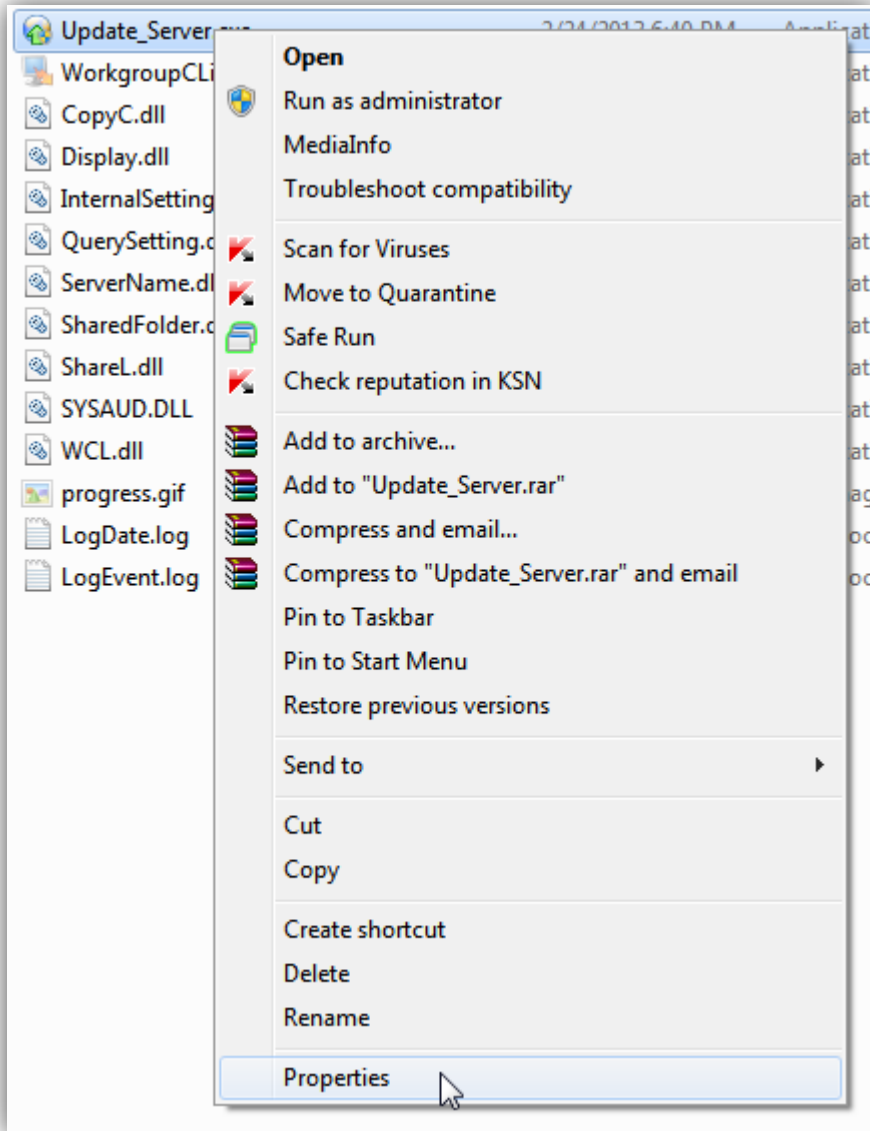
Update_Server.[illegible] 2/24/2012 6:40 PM Applicat
WorkgroupCLi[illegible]
CopyC.dll
Display.dll
InternalSetting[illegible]
QuerySetting.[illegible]
ServerName.dl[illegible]
SharedFolder.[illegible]
ShareL.dll
SYSAUD.DLL
WCL.dll
progress.gif
LogDate.log
LogEvent.log

Open
Run as administrator
MediaInfo
Troubleshoot compatibility
Scan for Viruses
Move to Quarantine
Safe Run
Check reputation in KSN
Add to archive...
Add to "Update_Server.rar"
Compress and email...
Compress to "Update_Server.rar" and email
Pin to Taskbar
Pin to Start Menu
Restore previous versions
Send to
Cut
Copy
Create shortcut
Delete
Rename
Properties